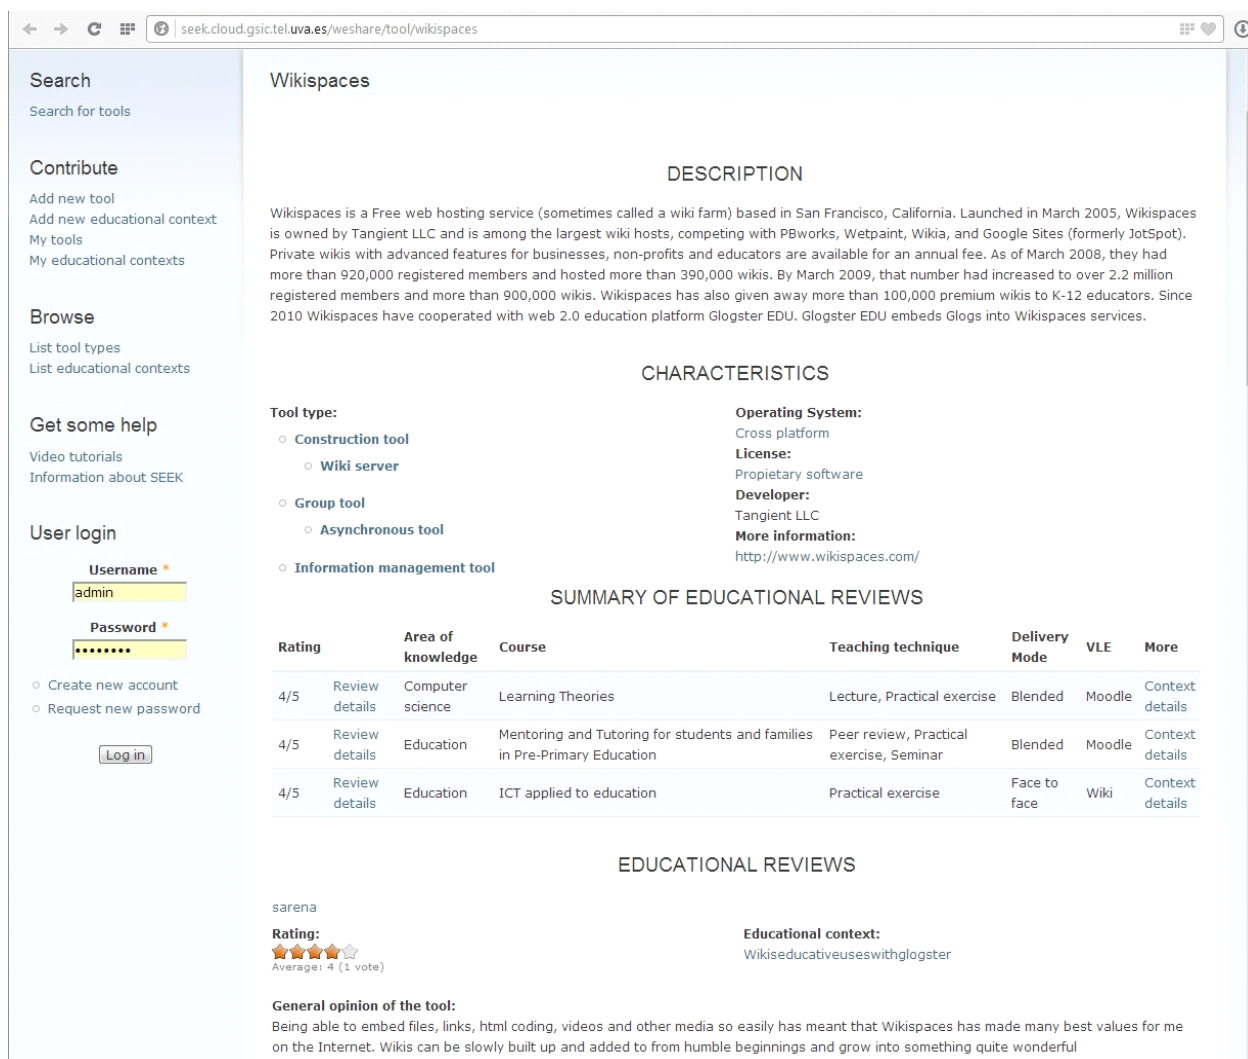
seek.cloud.gsic.tel.uva.es/weshare/tool/wikispaces

Search
Search for tools

Contribute
Add new tool
Add new educational context
My tools
My educational contexts

Browse
List tool types
List educational contexts

Get some help
Video tutorials
Information about SEEK

User login
Username *
admin
Password *
••••••••
Create new account
Request new password
Log in

Wikispaces

DESCRIPTION

Wikispaces is a Free web hosting service (sometimes called a wiki farm) based in San Francisco, California. Launched in March 2005, Wikispaces is owned by Tangient LLC and is among the largest wiki hosts, competing with PBworks, Wetpaint, Wikia, and Google Sites (formerly JotSpot). Private wikis with advanced features for businesses, non-profits and educators are available for an annual fee. As of March 2008, they had more than 920,000 registered members and hosted more than 390,000 wikis. By March 2009, that number had increased to over 2.2 million registered members and more than 900,000 wikis. Wikispaces has also given away more than 100,000 premium wikis to K-12 educators. Since 2010 Wikispaces have cooperated with web 2.0 education platform Glogster EDU. Glogster EDU embeds Glogs into Wikispaces services.

CHARACTERISTICS

Tool type:
Construction tool
Wiki server
Group tool
Asynchronous tool
Information management tool

Operating System:
Cross platform
License:
Propietary software
Developer:
Tangient LLC
More information:
http://www.wikispaces.com/

SUMMARY OF EDUCATIONAL REVIEWS

| Rating | | Area of knowledge | Course | Teaching technique | Delivery Mode | VLE | More |
|---|---|---|---|---|---|---|---|
| 4/5 | Review details | Computer science | Learning Theories | Lecture, Practical exercise | Blended | Moodle | Context details |
| 4/5 | Review details | Education | Mentoring and Tutoring for students and families in Pre-Primary Education | Peer review, Practical exercise, Seminar | Blended | Moodle | Context details |
| 4/5 | Review details | Education | ICT applied to education | Practical exercise | Face to face | Wiki | Context details |

EDUCATIONAL REVIEWS

sarena
Rating:
Average: 4 (1 vote)

Educational context:
Wikiseducativeuseswithglogster

General opinion of the tool:
Being able to embed files, links, html coding, videos and other media so easily has meant that Wikispaces has made many best values for me on the Internet. Wikis can be slowly built up and added to from humble beginnings and grow into something quite wonderful